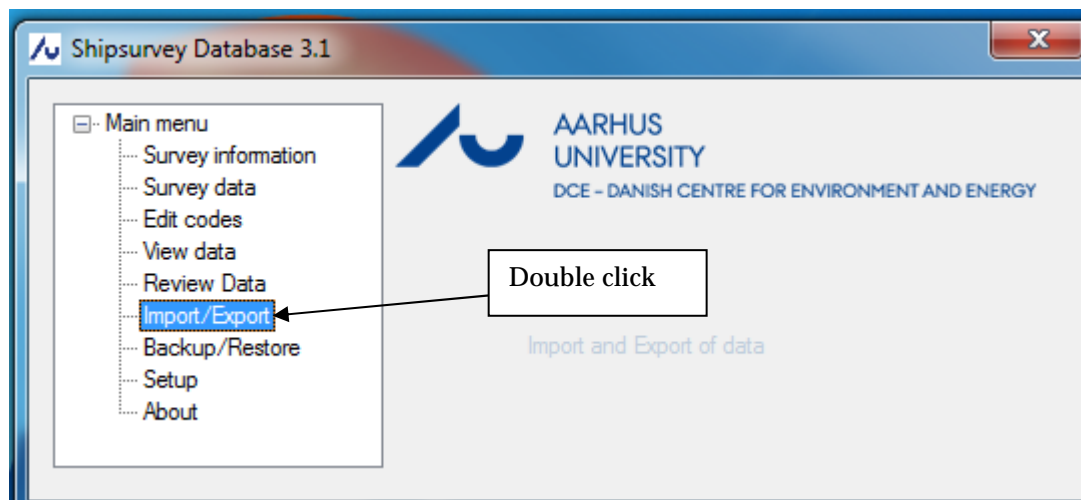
Shipsurvey Database 3.1

Main menu
Survey information
Survey data
Edit codes
View data
Review Data
Import/Export
Backup/Restore
Setup
About

AARHUS UNIVERSITY
DCE – DANISH CENTRE FOR ENVIRONMENT AND ENERGY

Double click

Import and Export of data